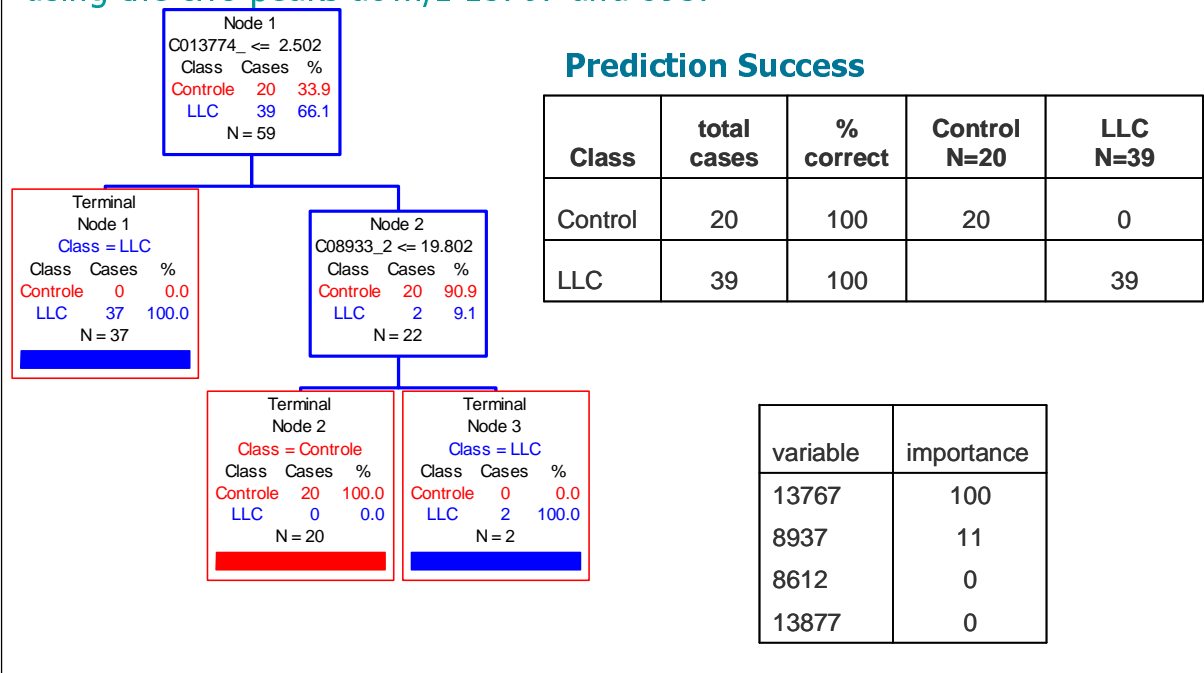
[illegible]

Node 1
C013774_ <= 2.502
Class Cases %
Controle 20 33.9
LLC 39 66.1
N = 59

Terminal
Node 1
Class = LLC
Class Cases %
Controle 0 0.0
LLC 37 100.0
N = 37

Node 2
C08933_2 <= 19.802
Class Cases %
Controle 20 90.9
LLC 2 9.1
N = 22

Terminal
Node 2
Class = Controle
Class Cases %
Controle 20 100.0
LLC 0 0.0
N = 20

Terminal
Node 3
Class = LLC
Class Cases %
Controle 0 0.0
LLC 2 100.0
N = 2

Prediction Success

| Class | total cases | % correct | Control N=20 | LLC N=39 |
|---|---|---|---|---|
| Control | 20 | 100 | 20 | 0 |
| LLC | 39 | 100 | | 39 |

| variable | importance |
|---|---|
| 13767 | 100 |
| 8937 | 11 |
| 8612 | 0 |
| 13877 | 0 |